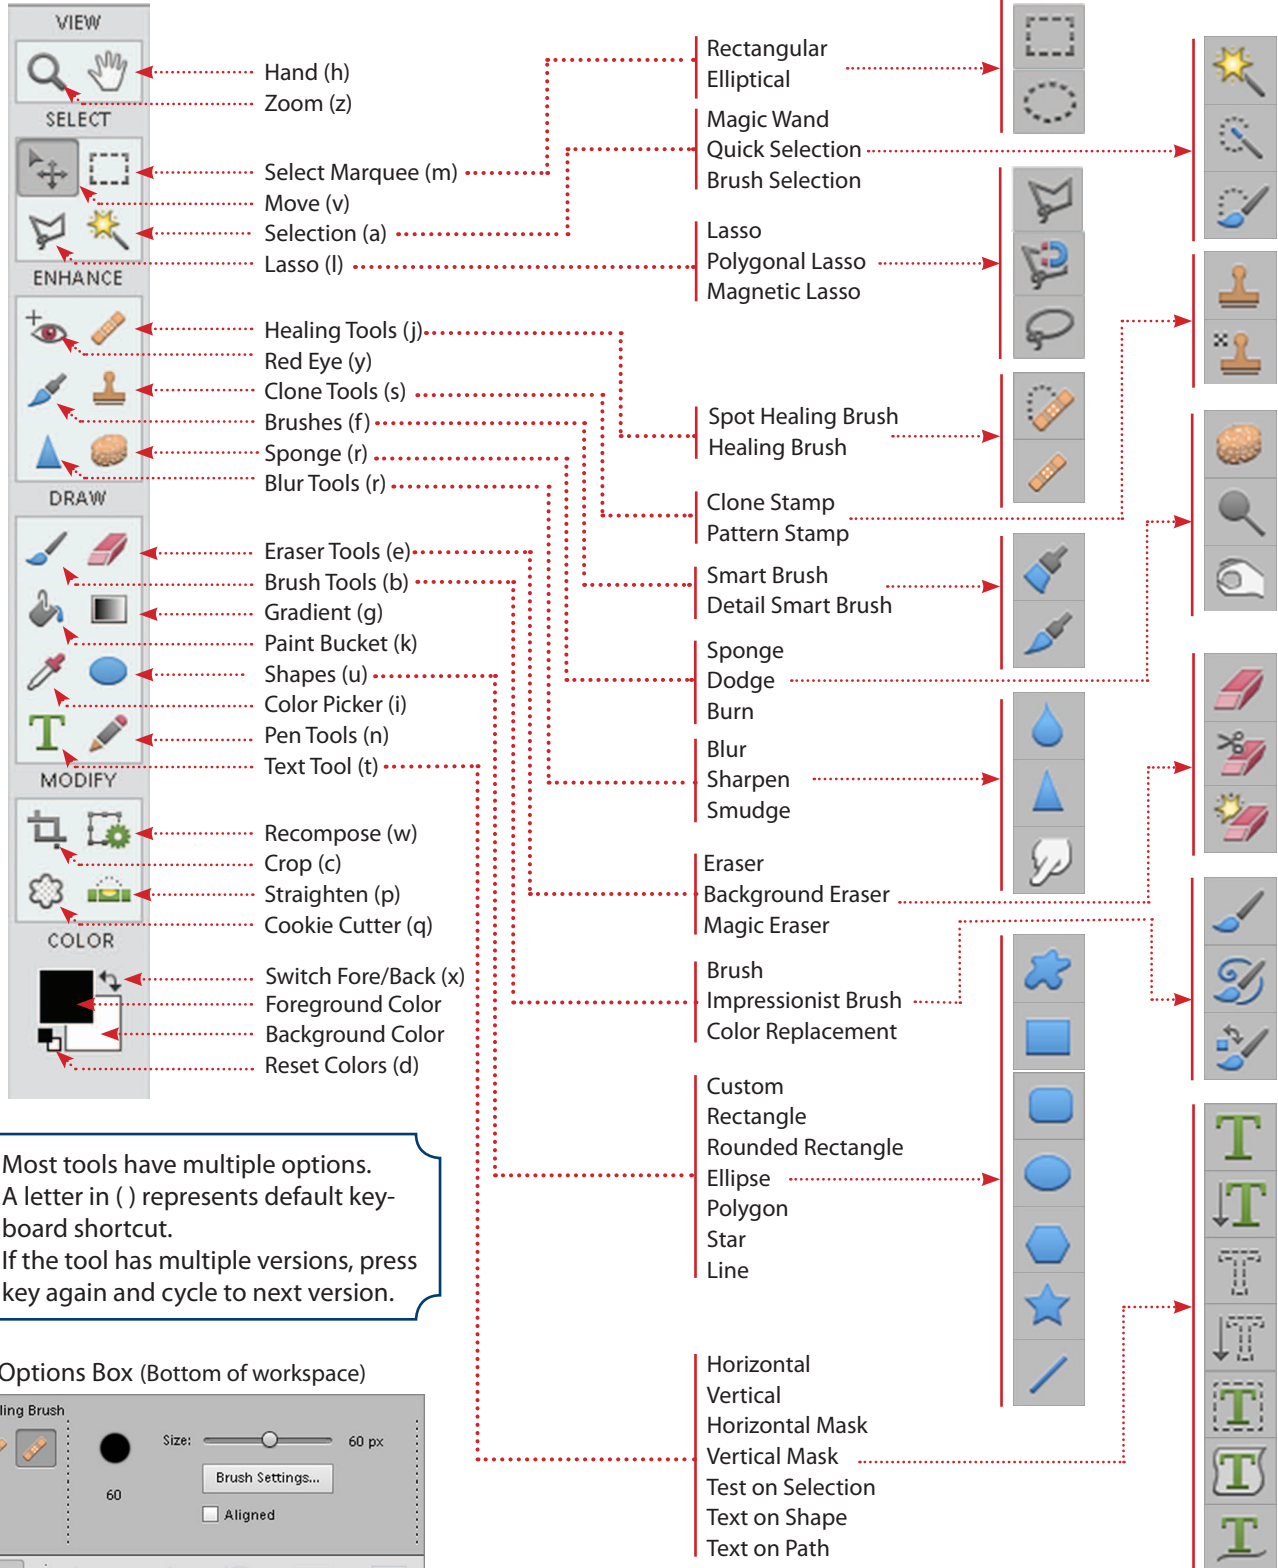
VIEW

Hand (h)
Zoom (z)

SELECT

Select Marquee (m)
Move (v)
Selection (a)
Lasso (l)

ENHANCE

Healing Tools (j)
Red Eye (y)
Clone Tools (s)
Brushes (f)
Sponge (r)
Blur Tools (r)

DRAW

Eraser Tools (e)
Brush Tools (b)
Gradient (g)
Paint Bucket (k)
Shapes (u)
Color Picker (i)
Pen Tools (n)
Text Tool (t)

MODIFY

Recompose (w)
Crop (c)
Straighten (p)
Cookie Cutter (q)

COLOR

Switch Fore/Back (x)
Foreground Color
Background Color
Reset Colors (d)

Rectangular
Elliptical

Magic Wand
Quick Selection
Brush Selection

Lasso
Polygonal Lasso
Magnetic Lasso

Spot Healing Brush
Healing Brush

Clone Stamp
Pattern Stamp

Smart Brush
Detail Smart Brush

Sponge
Dodge
Burn

Blur
Sharpen
Smudge

Eraser
Background Eraser
Magic Eraser

Brush
Impressionist Brush
Color Replacement

Custom
Rectangle
Rounded Rectangle
Ellipse
Polygon
Star
Line

Horizontal
Vertical
Horizontal Mask
Vertical Mask
Test on Selection
Text on Shape
Text on Path

Most tools have multiple options.
A letter in ( ) represents default keyboard shortcut.
If the tool has multiple versions, press key again and cycle to next version.

Options Box (Bottom of workspace)

ling Brush
60
Size:
60 px
Brush Settings...
Aligned